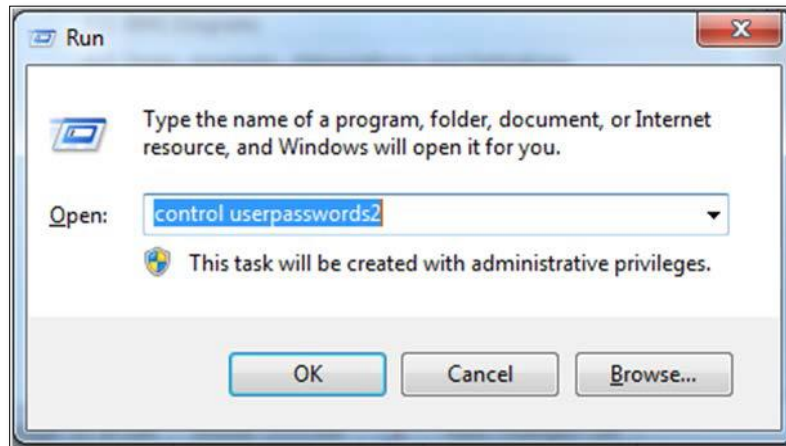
Run

Type the name of a program, folder, document, or Internet resource, and Windows will open it for you.

Open: control userpasswords2

This task will be created with administrative privileges.

OK Cancel Browse...